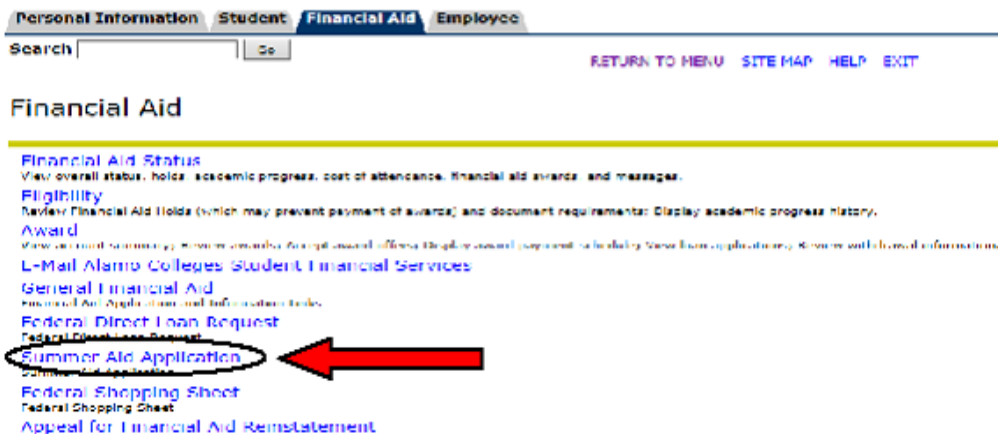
Personal Information Student Financial Aid Employee

Search Go

RETURN TO MENU SITE MAP HELP EXIT

Financial Aid

Financial Aid Status
View overall status, holds, academic progress, cost of attendance, financial aid awards, and messages.

Eligibility
Review Financial Aid Holds (which may prevent payment of awards) and document requirements; Display academic progress history.

Award
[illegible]

E-Mail Alamo Colleges Student Financial Services

General Financial Aid
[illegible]

Federal Direct Loan Request
Federal Direct Loan Request

Summer Aid Application
Summer Aid Application

Federal Shopping Sheet
Federal Shopping Sheet

Appeal for Financial Aid Reinstatement